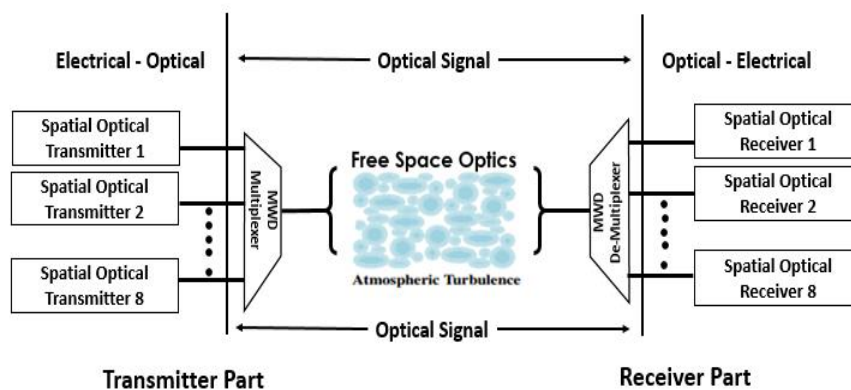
Electrical - Optical

Optical Signal

Optical - Electrical

Spatial Optical Transmitter 1

Spatial Optical Transmitter 2

Spatial Optical Transmitter 8

MWD Multiplexer

Free Space Optics

Atmospheric Turbulence

MWD De-Multiplexer

Spatial Optical Receiver 1

Spatial Optical Receiver 2

Spatial Optical Receiver 8

Optical Signal

Transmitter Part

Receiver Part